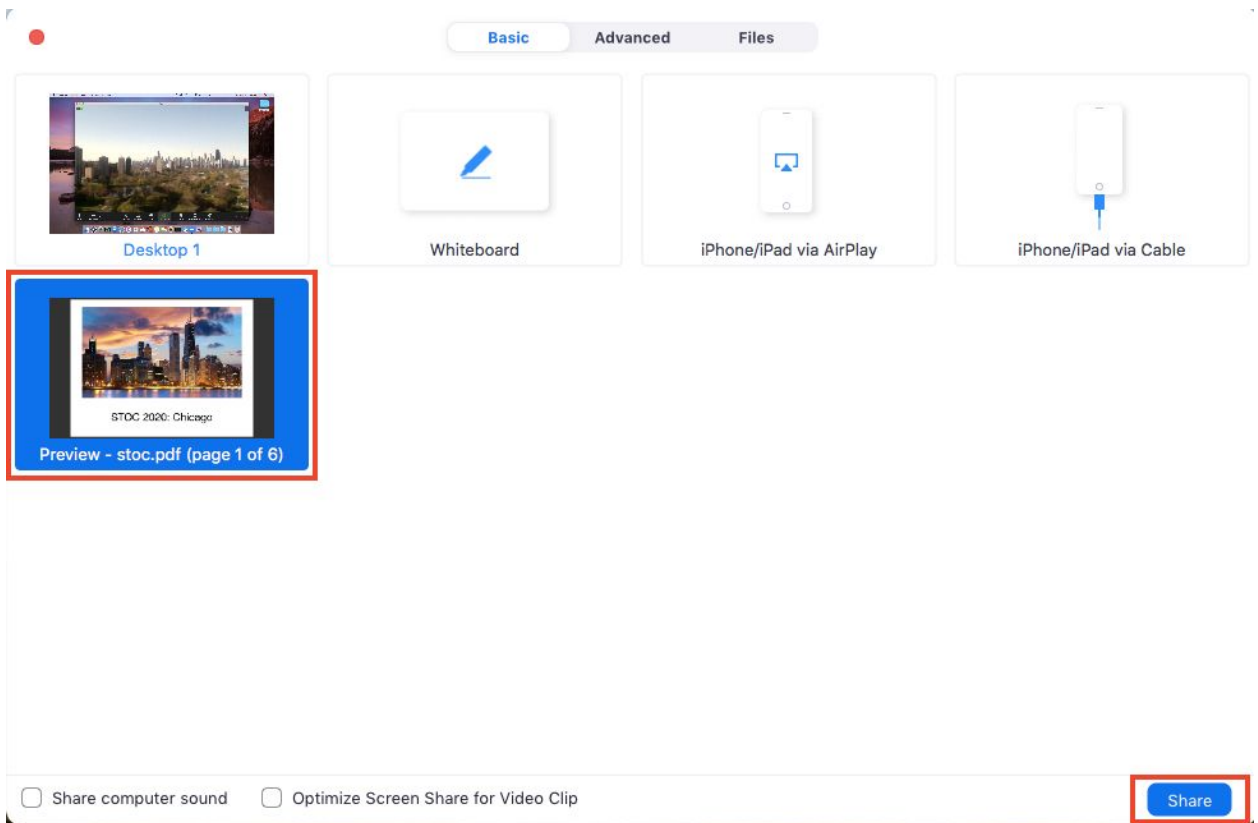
Basic Advanced Files

Desktop 1

Whiteboard

iPhone/iPad via AirPlay

iPhone/iPad via Cable

STOC 2020: Chicago

Preview - stoc.pdf (page 1 of 6)

Share computer sound

Optimize Screen Share for Video Clip

Share